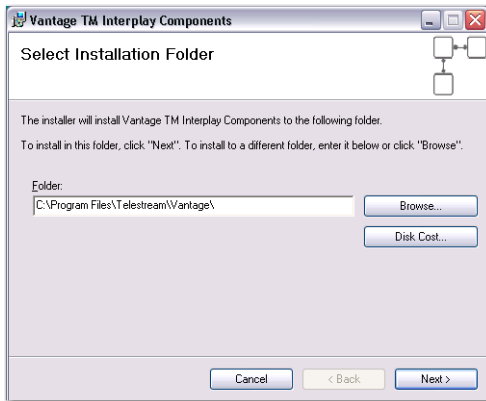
Vantage TM Interplay Components

Select Installation Folder

The installer will install Vantage TM Interplay Components to the following folder.

To install in this folder, click "Next". To install to a different folder, enter it below or click "Browse".

Folder:

C:\Program Files\Telestream\Vantage\

Browse...

Disk Cost...

Cancel

< Back

Next >